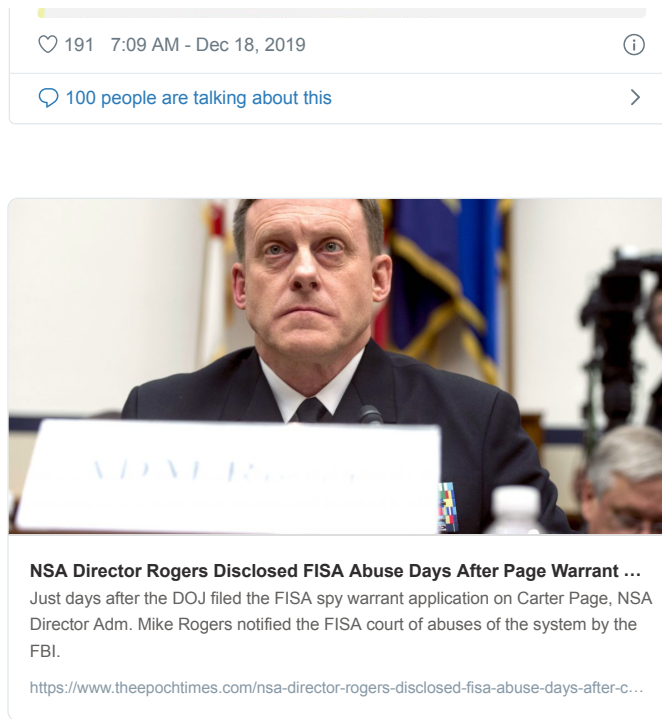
191 7:09 AM - Dec 18, 2019

100 people are talking about this

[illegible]

NSA Director Rogers Disclosed FISA Abuse Days After Page Warrant …

Just days after the DOJ filed the FISA spy warrant application on Carter Page, NSA Director Adm. Mike Rogers notified the FISA court of abuses of the system by the FBI.

https://www.theepochtimes.com/nsa-director-rogers-disclosed-fisa-abuse-days-after-c…